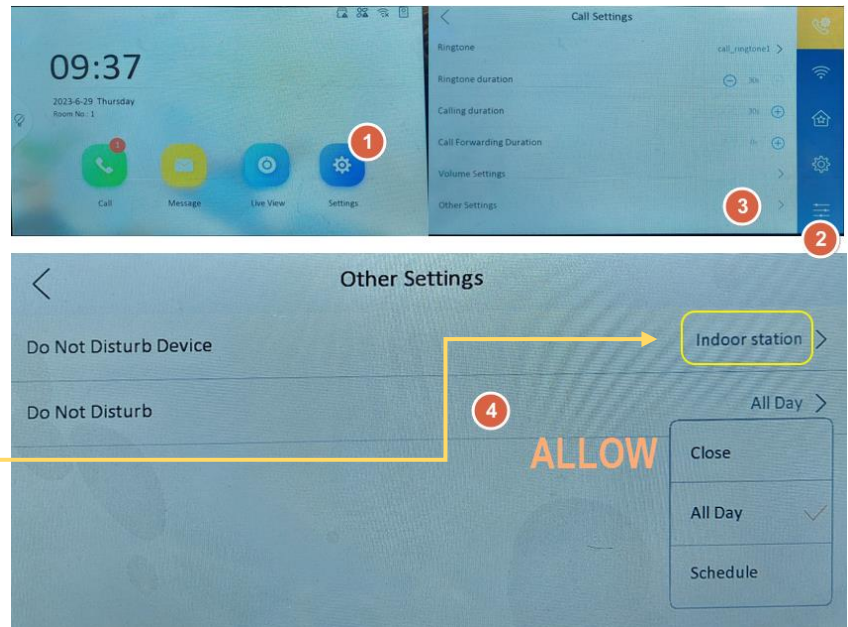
09:37

2023-6-29 Thursday

Room No.: 1

1

Call

Message

Live View

Settings

1

Call Settings

Ringtone

call_ringtone1

Ringtone duration

Calling duration

30s

Call Forwarding Duration

Volume Settings

Other Settings

3

2

Other Settings

Do Not Disturb Device

Indoor station

Do Not Disturb

4

All Day

ALLOW

Close

All Day

Schedule